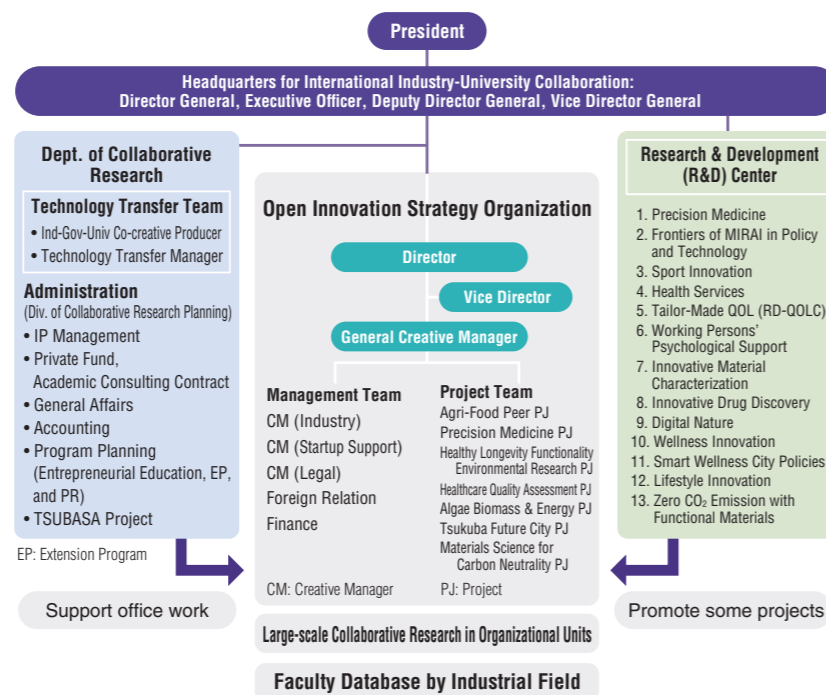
President

Headquarters for International Industry-University Collaboration: Director General, Executive Officer, Deputy Director General, Vice Director General

Dept. of Collaborative Research

Technology Transfer Team
• Ind-Gov-Univ Co-creative Producer
• Technology Transfer Manager

Administration
(Div. of Collaborative Research Planning)
• IP Management
• Private Fund, Academic Consulting Contract
• General Affairs
• Accounting
• Program Planning (Entrepreneurial Education, EP, and PR)
• TSUBASA Project

EP: Extension Program

Support office work

Open Innovation Strategy Organization

Director

Vice Director

General Creative Manager

Management Team
CM (Industry)
CM (Startup Support)
CM (Legal)
Foreign Relation
Finance

Project Team
Agri-Food Peer PJ
Precision Medicine PJ
Healthy Longevity Functionality Environmental Research PJ
Healthcare Quality Assessment PJ
Algae Biomass & Energy PJ
Tsukuba Future City PJ
Materials Science for Carbon Neutrality PJ

CM: Creative Manager
PJ: Project

Large-scale Collaborative Research in Organizational Units

Faculty Database by Industrial Field

Research & Development (R&D) Center

1. Precision Medicine
2. Frontiers of MIRAI in Policy and Technology
3. Sport Innovation
4. Health Services
5. Tailor-Made QOL (RD-QOLC)
6. Working Persons' Psychological Support
7. Innovative Material Characterization
8. Innovative Drug Discovery
9. Digital Nature
10. Wellness Innovation
11. Smart Wellness City Policies
12. Lifestyle Innovation
13. Zero $CO_2$ Emission with Functional Materials

Promote some projects